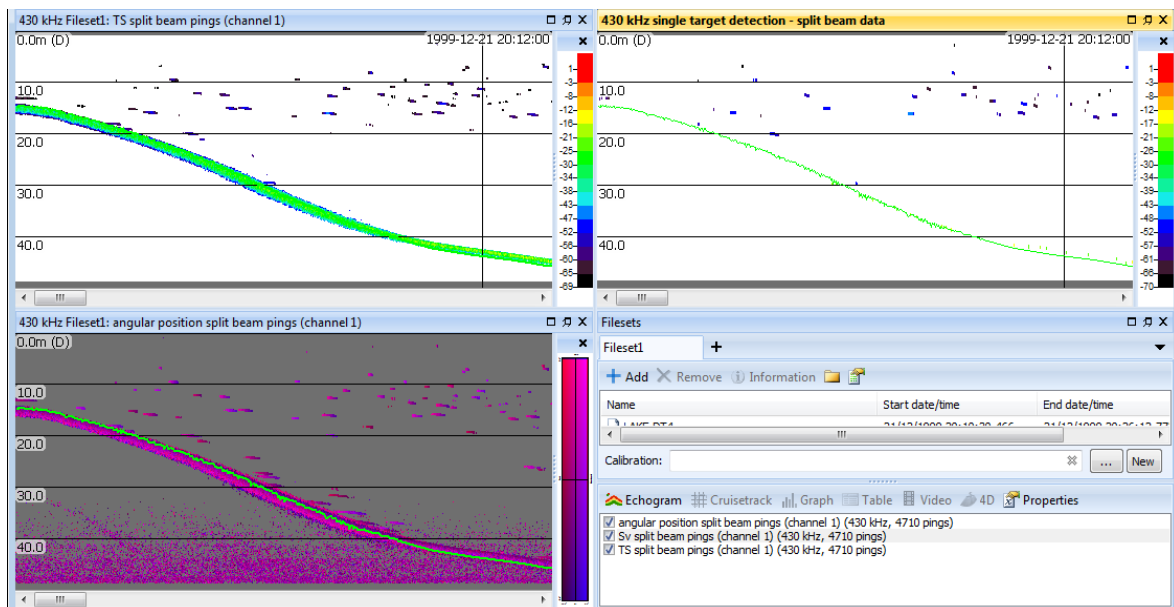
430 kHz Fileset1: TS split beam pings (channel 1)

0.0m (D)

1999-12-21 20:12:00

10.0

20.0

30.0

40.0

1
-4
-8
-12
-16
-21
-25
-29
-34
-38
-43
-47
-52
-56
-60
-65
-69

430 kHz single target detection - split beam data

0.0m (D)

1999-12-21 20:12:00

10.0

20.0

30.0

40.0

1
-3
-8
-12
-17
-21
-26
-30
-34
-39
-43
-48
-52
-57
-61
-66
-70

430 kHz Fileset1: angular position split beam pings (channel 1)

0.0m (D)

10.0

20.0

30.0

40.0

Filesets

Fileset1 +

Add Remove Information

| Name | Start date/time | End date/time |
|---|---|---|
| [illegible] | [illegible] | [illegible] |

Calibration:

... New

Echogram Cruisetrack Graph Table Video 4D Properties

angular position split beam pings (channel 1) (430 kHz, 4710 pings)
Sv split beam pings (channel 1) (430 kHz, 4710 pings)
TS split beam pings (channel 1) (430 kHz, 4710 pings)